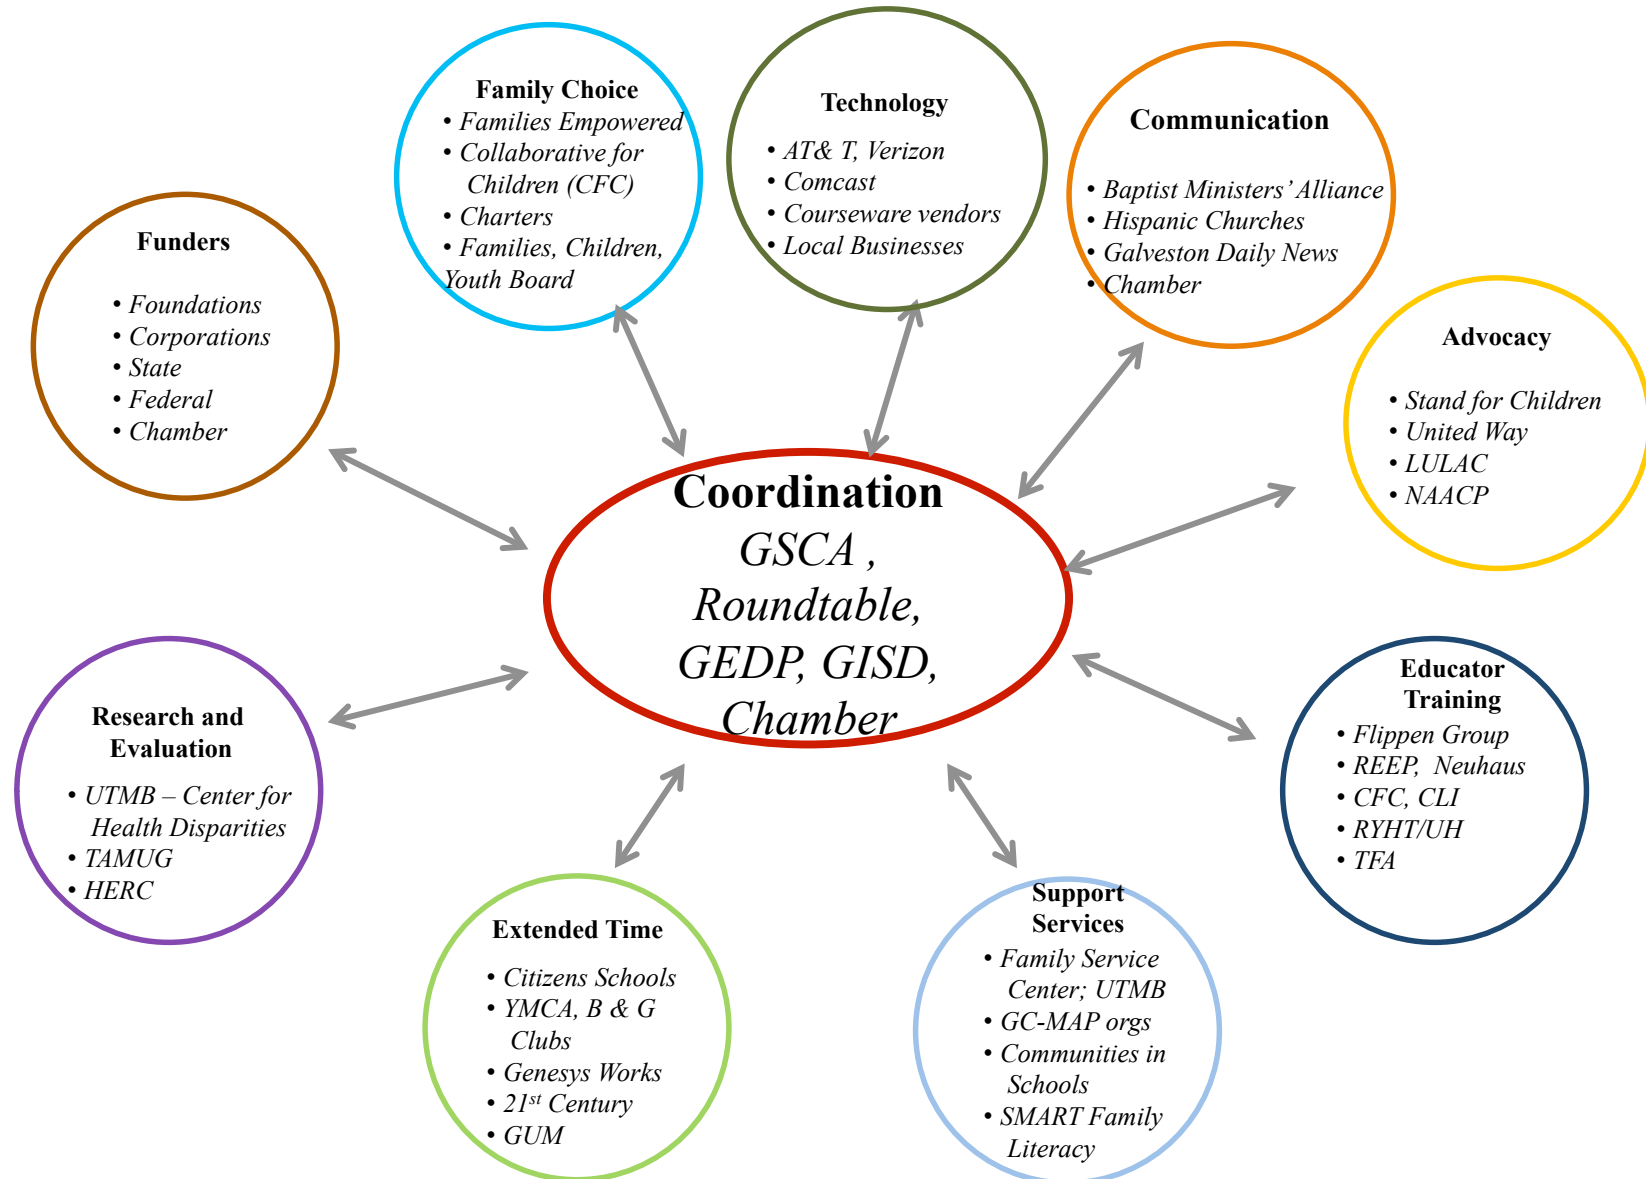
Family Choice
• Families Empowered
• Collaborative for Children (CFC)
• Charters
• Families, Children, Youth Board

Technology
• AT& T, Verizon
• Comcast
• Courseware vendors
• Local Businesses

Communication
• Baptist Ministers' Alliance
• Hispanic Churches
• Galveston Daily News
• Chamber

Funders
• Foundations
• Corporations
• State
• Federal
• Chamber

Advocacy
• Stand for Children
• United Way
• LULAC
• NAACP

Coordination
GSCA , Roundtable, GEDP, GISD, Chamber

Research and Evaluation
• UTMB – Center for Health Disparities
• TAMUG
• HERC

Educator Training
• Flippen Group
• REEP, Neuhaus
• CFC, CLI
• RYHT/UH
• TFA

Extended Time
• Citizens Schools
• YMCA, B & G Clubs
• Genesys Works
• 21$^{st}$ Century
• GUM

Support Services
• Family Service Center; UTMB
• GC-MAP orgs
• Communities in Schools
• SMART Family Literacy